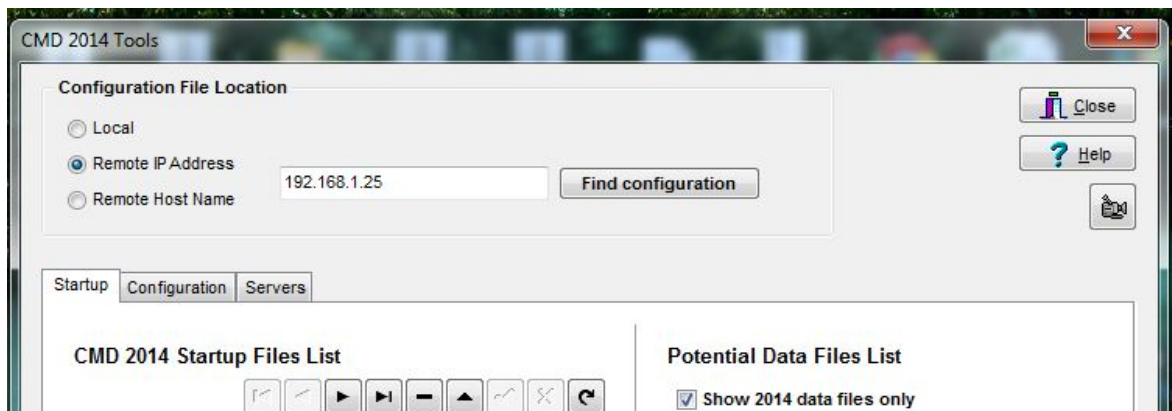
CMD 2014 Tools

Configuration File Location

Local

Remote IP Address

Remote Host Name

192.168.1.25

Find configuration

Close

Help

Startup | Configuration | Servers

CMD 2014 Startup Files List

Potential Data Files List

Show 2014 data files only